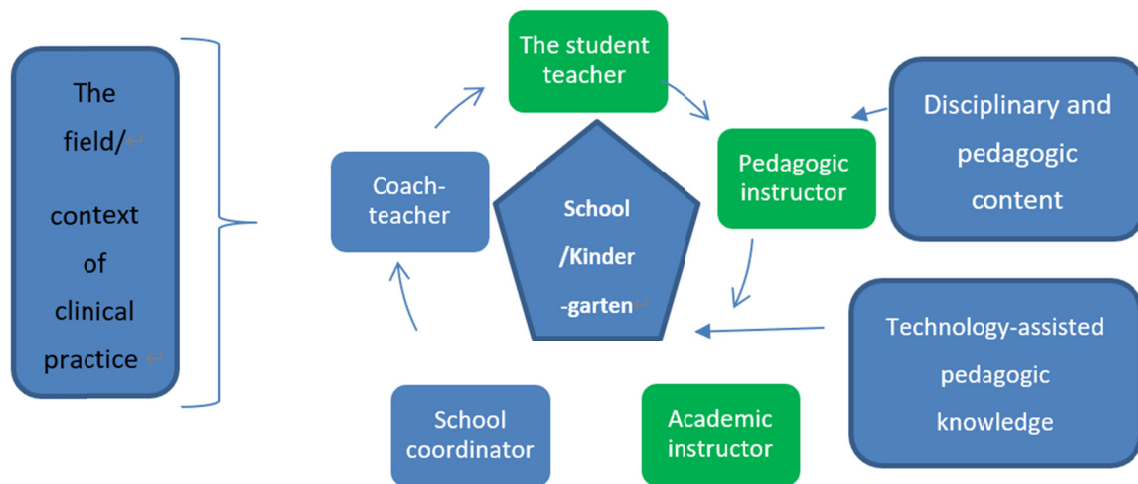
The field/ context of clinical practice

The student teacher

Pedagogic instructor

Disciplinary and pedagogic content

Coach-teacher

School /Kinder -garten

Technology-assisted pedagogic knowledge

School coordinator

Academic instructor